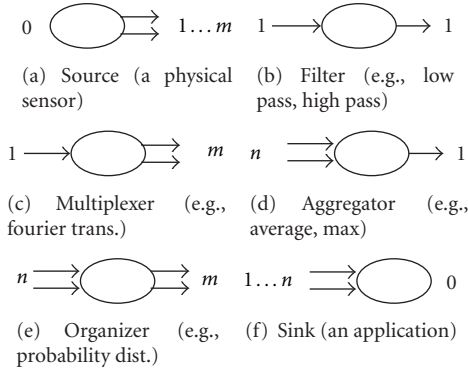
0 $1 \ldots m$ 1 1

(a) Source (a physical sensor)

(b) Filter (e.g., low pass, high pass)

1 $m$ $n$ 1

(c) Multiplexer (e.g., fourier trans.)

(d) Aggregator (e.g., average, max)

$n$ $m$ $1 \ldots n$ 0

(e) Organizer (e.g., probability dist.)

(f) Sink (an application)